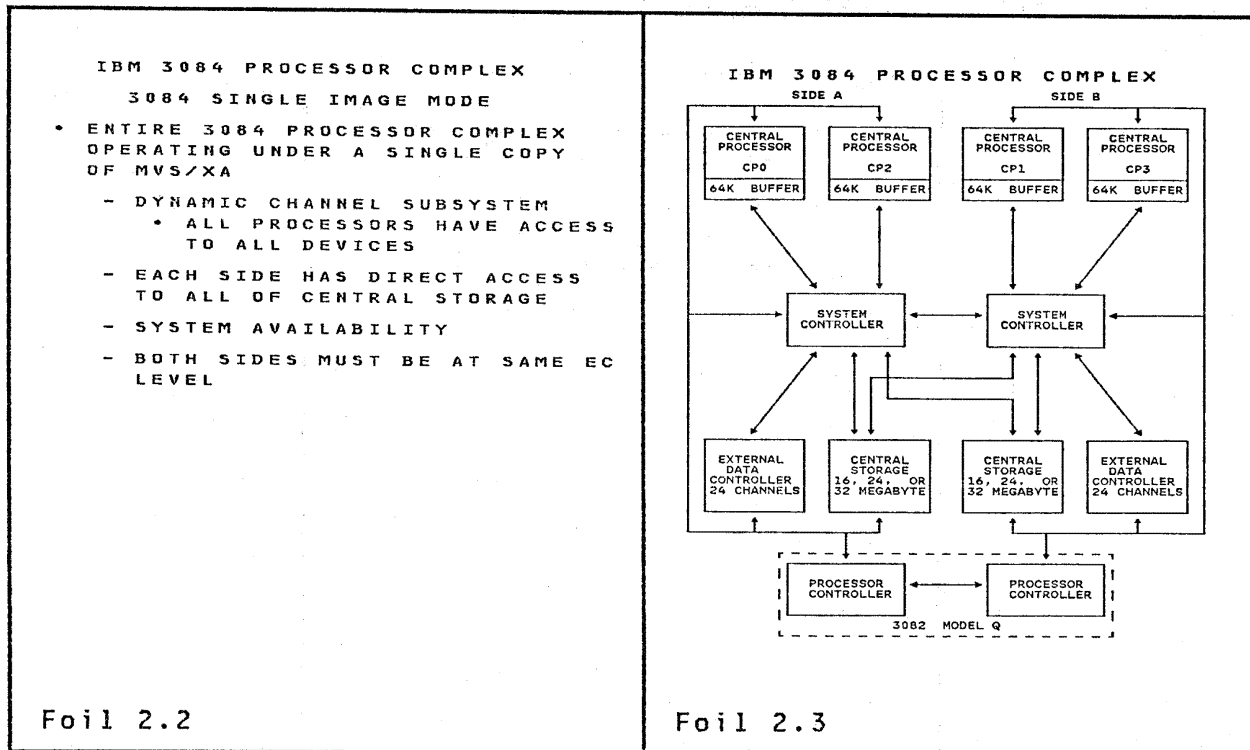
IBM 3084 PROCESSOR COMPLEX

3084 SINGLE IMAGE MODE

• ENTIRE 3084 PROCESSOR COMPLEX OPERATING UNDER A SINGLE COPY OF MVS/XA

- DYNAMIC CHANNEL SUBSYSTEM
• ALL PROCESSORS HAVE ACCESS TO ALL DEVICES

- EACH SIDE HAS DIRECT ACCESS TO ALL OF CENTRAL STORAGE

- SYSTEM AVAILABILITY

- BOTH SIDES MUST BE AT SAME EC LEVEL

Foil 2.2

IBM 3084 PROCESSOR COMPLEX

SIDE A

SIDE B

CENTRAL PROCESSOR CP0 64K BUFFER

CENTRAL PROCESSOR CP2 64K BUFFER

CENTRAL PROCESSOR CP1 64K BUFFER

CENTRAL PROCESSOR CP3 64K BUFFER

SYSTEM CONTROLLER

SYSTEM CONTROLLER

EXTERNAL DATA CONTROLLER 24 CHANNELS

CENTRAL STORAGE 16, 24, OR 32 MEGABYTE

CENTRAL STORAGE 16, 24, OR 32 MEGABYTE

EXTERNAL DATA CONTROLLER 24 CHANNELS

PROCESSOR CONTROLLER

PROCESSOR CONTROLLER

3082 MODEL Q

Foil 2.3